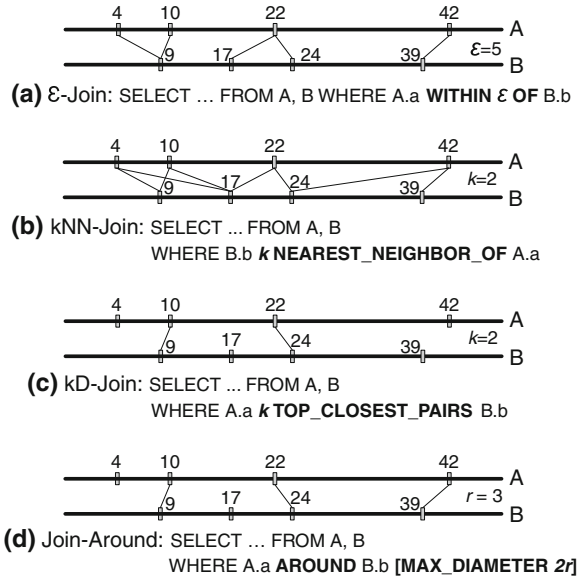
4 10 22 42
A
$\varepsilon$=5
9 17 24 39
B

**(a)** $\varepsilon$-Join: SELECT … FROM A, B WHERE A.a **WITHIN $\varepsilon$ OF** B.b

4 10 22 42
A
$k$=2
9 17 24 39
B

**(b)** kNN-Join: SELECT ... FROM A, B WHERE B.b ***k*** **NEAREST_NEIGHBOR_OF** A.a

4 10 22 42
A
$k$=2
9 17 24 39
B

**(c)** kD-Join: SELECT ... FROM A, B WHERE A.a ***k*** **TOP_CLOSEST_PAIRS** B.b

4 10 22 42
A
$r$ = 3
9 17 24 39
B

**(d)** Join-Around: SELECT … FROM A, B WHERE A.a **AROUND** B.b **[MAX_DIAMETER *2r*]**